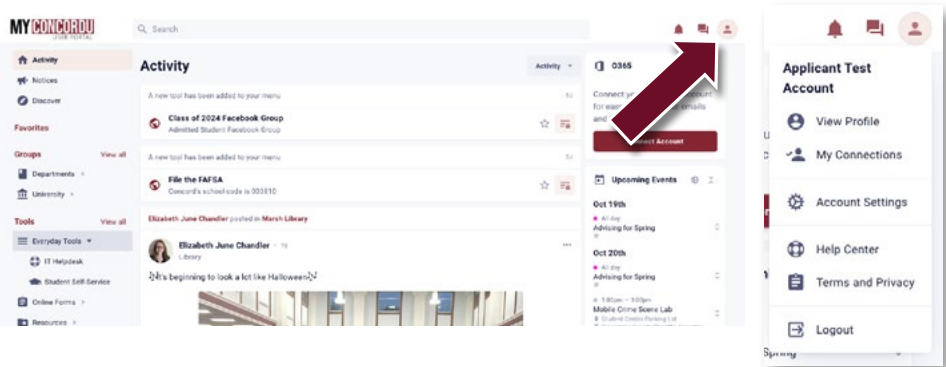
MY CONCORDU
USER PORTAL

Search

Activity
Notices
Discover

Favorites

Groups View all
Departments
University

Tools View all
Everyday Tools
IT Helpdesk
Student Self-Service
Online Forms
Resources

Activity

Activity

A new tool has been added to your menu

Class of 2024 Facebook Group
Admitted Student Facebook Group

A new tool has been added to your menu

File the FAFSA
Concord's school code is 003810

Elizabeth June Chandler posted in Marsh Library

Elizabeth June Chandler
Library

It's beginning to look a lot like Halloween

O365

Connect y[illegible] account for eas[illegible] emails and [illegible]

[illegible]nect Account

Upcoming Events

Oct 19th
All day
Advising for Spring

Oct 20th
All day
Advising for Spring

Mobile Crime Scene Lab

Applicant Test Account

View Profile
My Connections
Account Settings
Help Center
Terms and Privacy
Logout

Spring